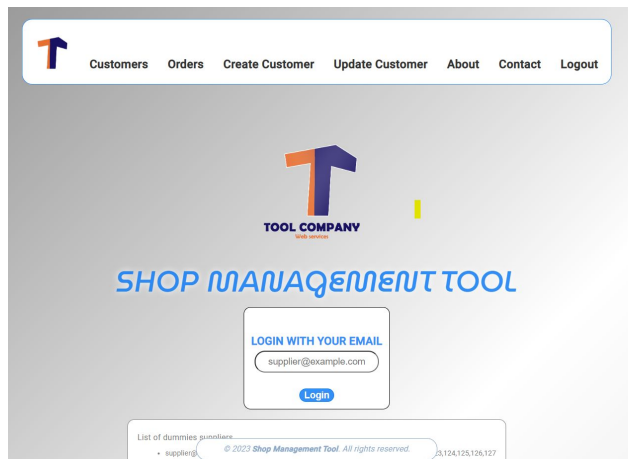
Customers Orders Create Customer Update Customer About Contact Logout

TOOL COMPANY
Web services

SHOP MANAGEMENT TOOL

LOGIN WITH YOUR EMAIL

supplier@example.com

Login

List of dummies suppliers

- supplier@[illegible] 23,124,125,126,127

© 2023 Shop Management Tool. All rights reserved.